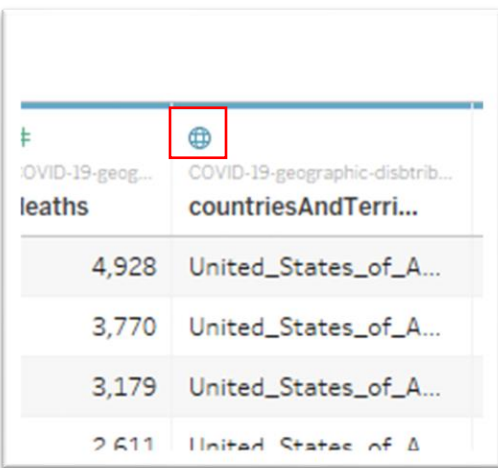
| # COVID-19-geog... leaths | COVID-19-geographic-disbtrib... countriesAndTerri... |
|---|---|
| 4,928 | United_States_of_A... |
| 3,770 | United_States_of_A... |
| 3,179 | United_States_of_A... |
| 2,611 | United_States_of_A |